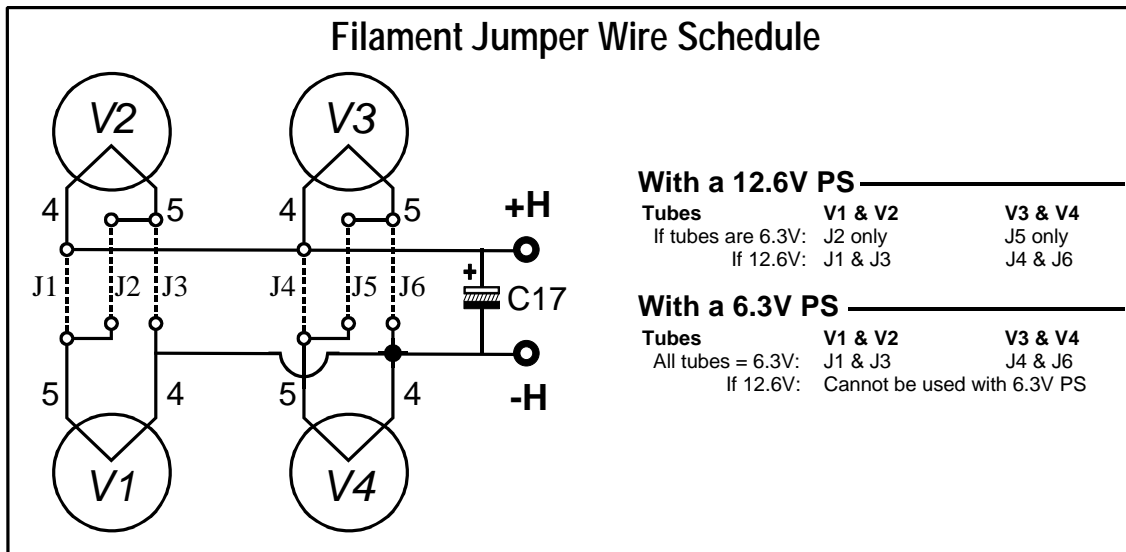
Filament Jumper Wire Schedule

V2

V3

4 5 4 5 +H

J1 J2 J3 J4 J5 J6 + C17

5 4 5 4 -H

V1

V4

With a 12.6V PS

| Tubes | V1 & V2 | V3 & V4 |
|---|---|---|
| If tubes are 6.3V: | J2 only | J5 only |
| If 12.6V: | J1 & J3 | J4 & J6 |

With a 6.3V PS

| Tubes | V1 & V2 | V3 & V4 |
|---|---|---|
| All tubes = 6.3V: | J1 & J3 | J4 & J6 |
| If 12.6V: | Cannot be used with 6.3V PS | |